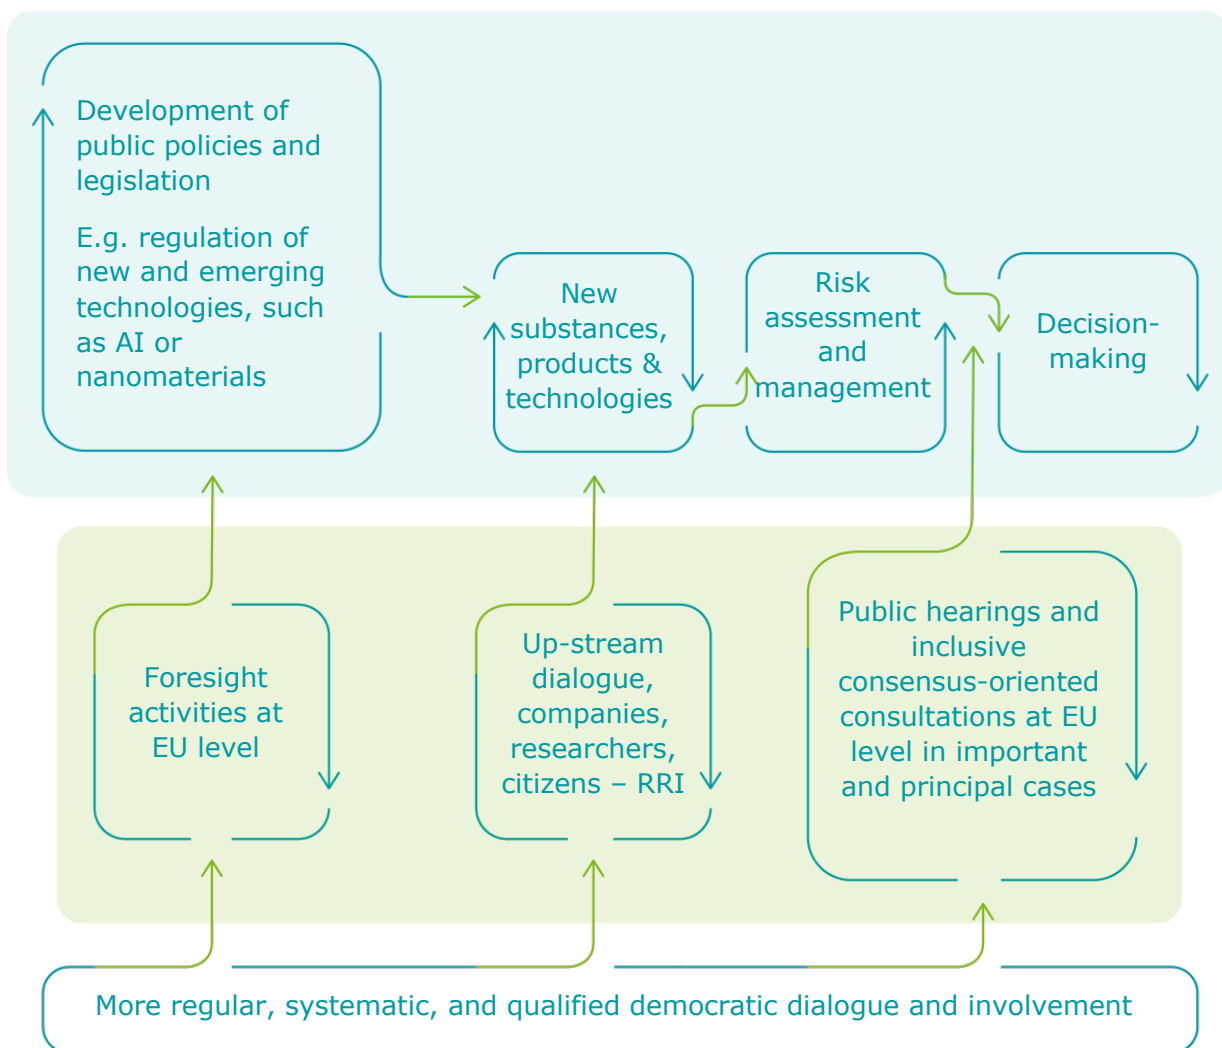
Development of public policies and legislation

E.g. regulation of new and emerging technologies, such as AI or nanomaterials

New substances, products & technologies

Risk assessment and management

Decision-making

Foresight activities at EU level

Up-stream dialogue, companies, researchers, citizens – RRI

Public hearings and inclusive consensus-oriented consultations at EU level in important and principal cases

More regular, systematic, and qualified democratic dialogue and involvement